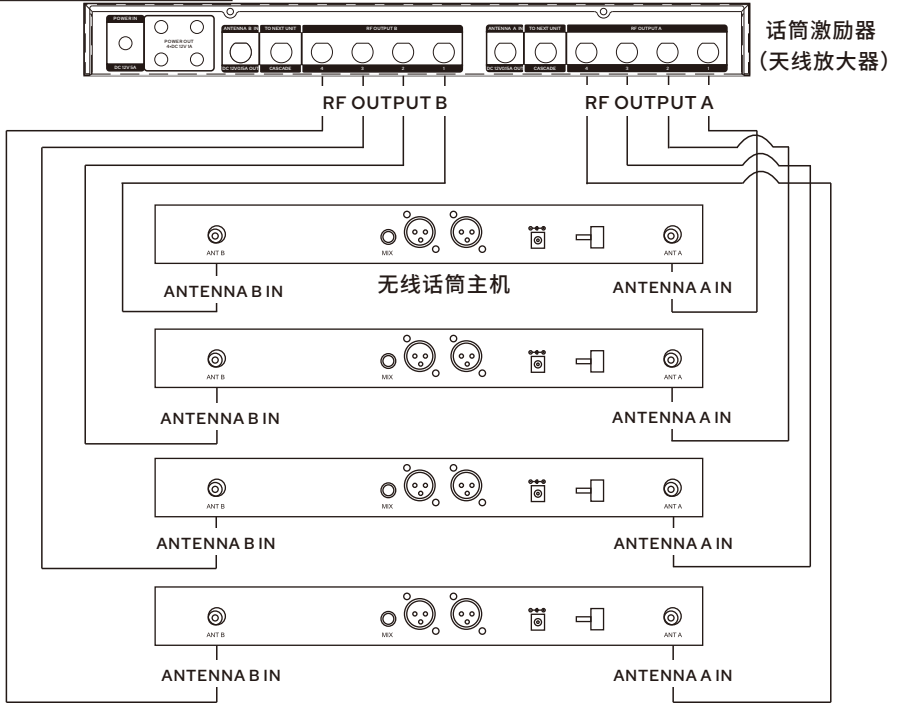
POWER IN
DC 12V 5A
POWER OUT
4×DC 12V 1A
ANTENNA B IN
DC 12V/0.5A OUT
TO NEXT UNIT
CASCADE
RF OUTPUT B
4
3
2
1
ANTENNA A IN
DC 12V/0.5A OUT
TO NEXT UNIT
CASCADE
RF OUTPUT A
4
3
2
1

话筒激励器
(天线放大器)

RF OUTPUT B
RF OUTPUT A

ANT B
MIX
ANT A
ANTENNA B IN
无线话筒主机
ANTENNA A IN

ANT B
MIX
ANT A
ANTENNA B IN
ANTENNA A IN

ANT B
MIX
ANT A
ANTENNA B IN
ANTENNA A IN

ANT B
MIX
ANT A
ANTENNA B IN
ANTENNA A IN